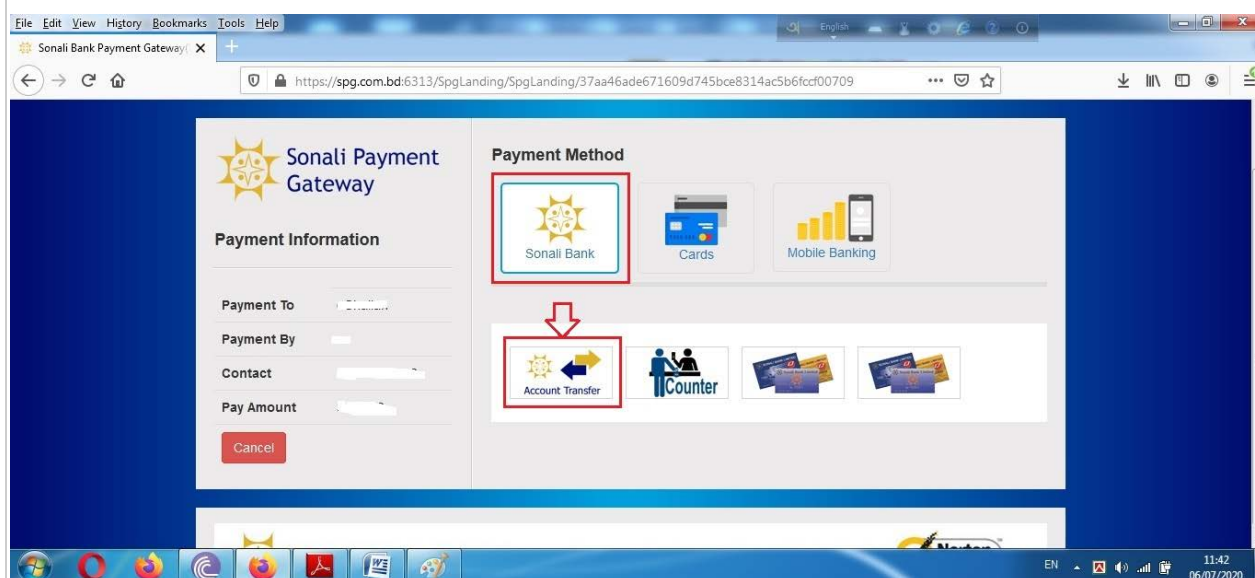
File Edit View History Bookmarks Tools Help

Sonali Bank Payment Gateway

English

https://spg.com.bd:6313/SpgLanding/SpgLanding/37aa46ade671609d745bce8314ac5b6fccf00709

Sonali Payment Gateway

Payment Information

| Payment To | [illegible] |
|---|---|
| Payment By | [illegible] |
| Contact | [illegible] |
| Pay Amount | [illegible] |

Cancel

Payment Method

Sonali Bank

Cards

Mobile Banking

Account Transfer

Counter

Norton

EN

11:42
06/07/2020